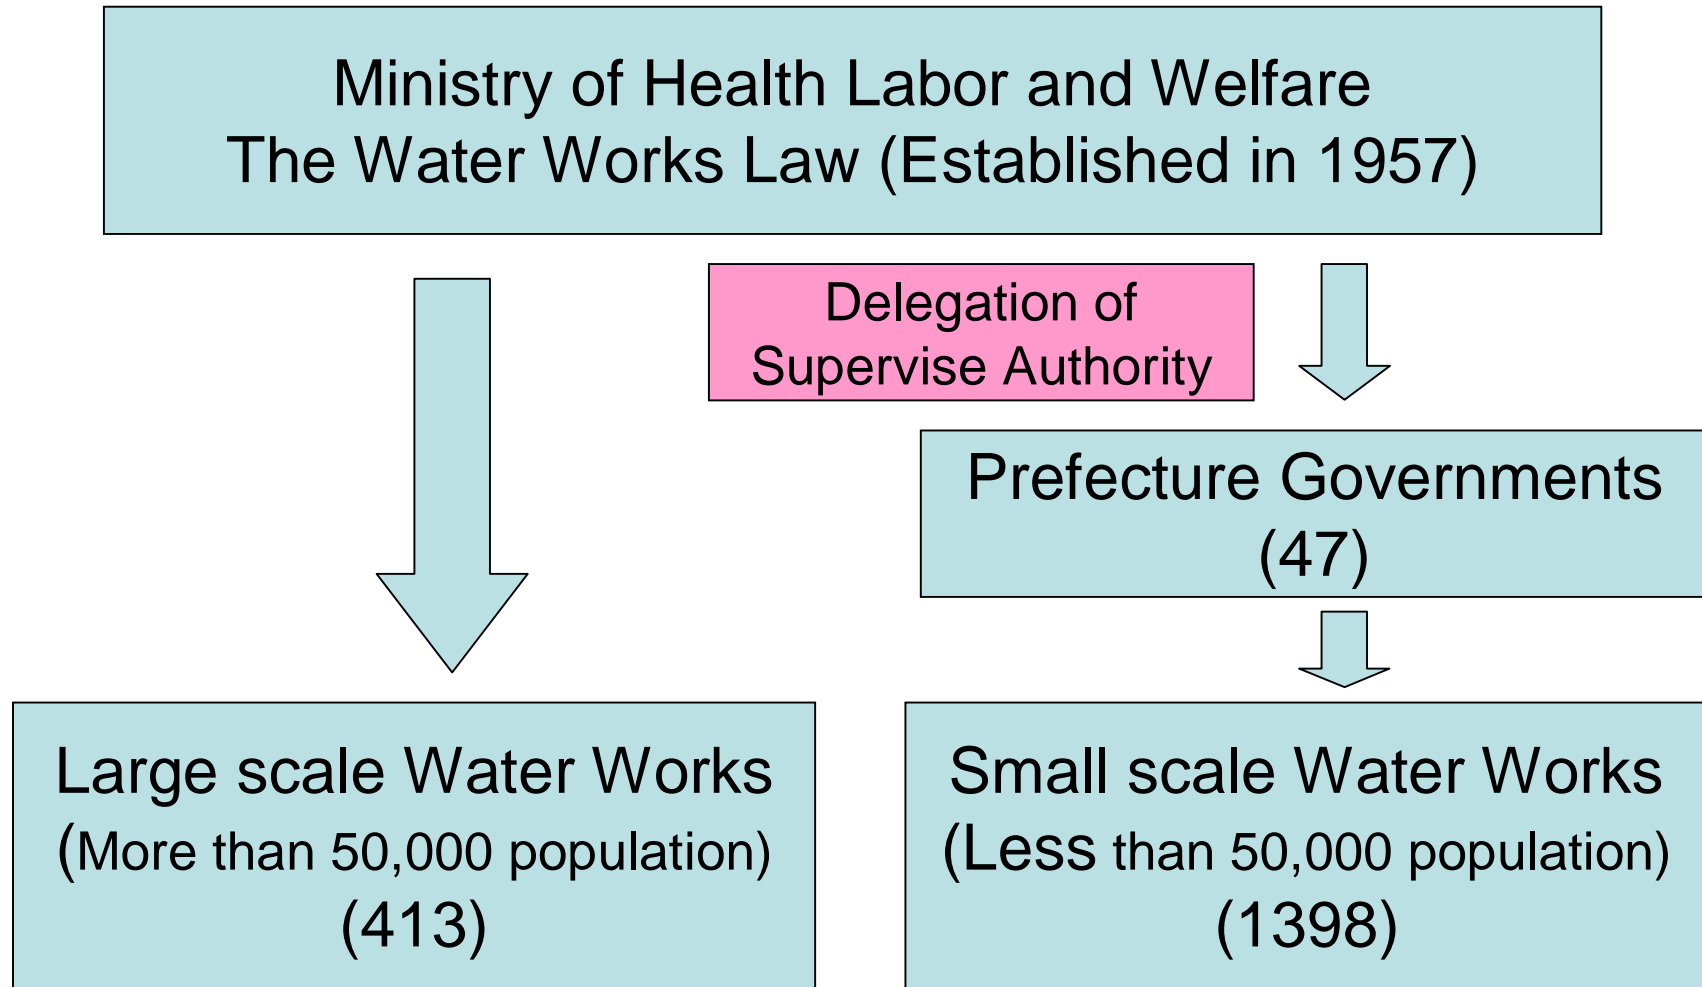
Ministry of Health Labor and Welfare
The Water Works Law (Established in 1957)

Delegation of Supervise Authority

Prefecture Governments (47)

Large scale Water Works (More than 50,000 population) (413)

Small scale Water Works (Less than 50,000 population) (1398)